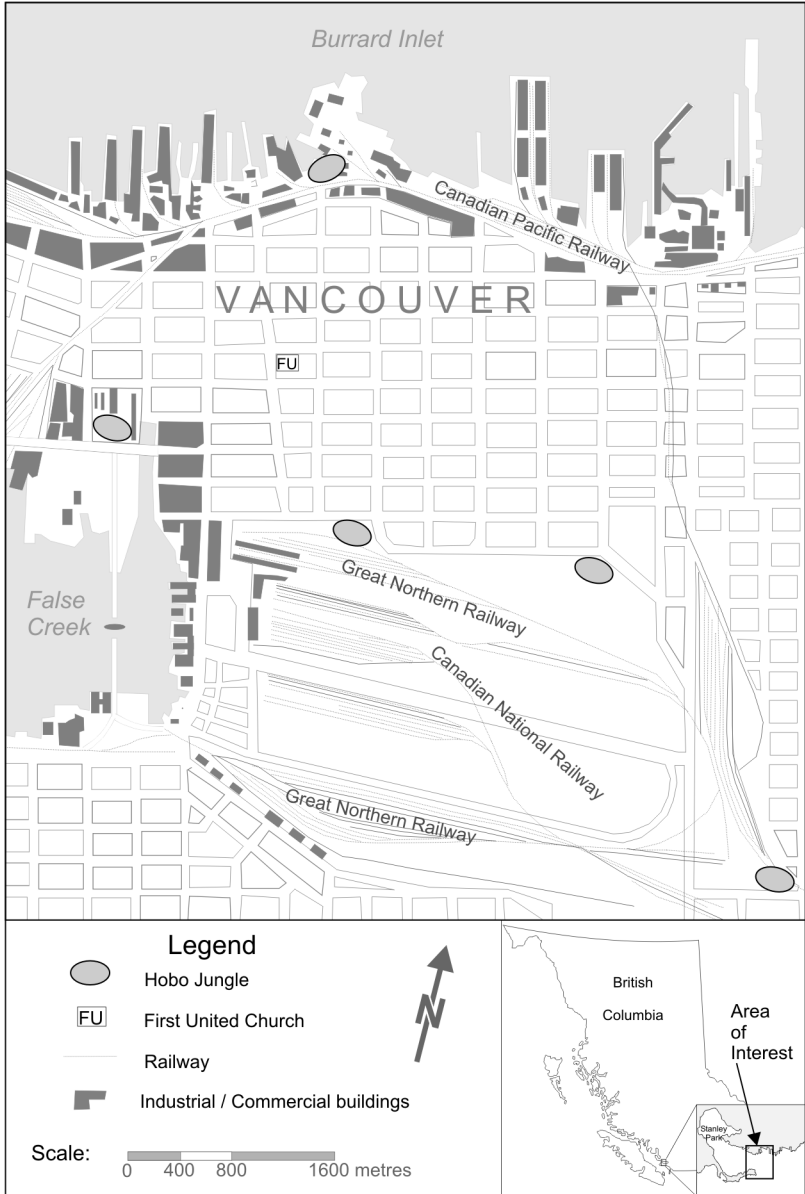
Burrard Inlet

Canadian Pacific Railway

VANCOUVER

FU

False Creek

Great Northern Railway

Canadian National Railway

Great Northern Railway

Legend

Hobo Jungle

FU First United Church

Railway

Industrial / Commercial buildings

N

Scale: 0 400 800 1600 metres

British Columbia

Area of Interest

Stanley Park